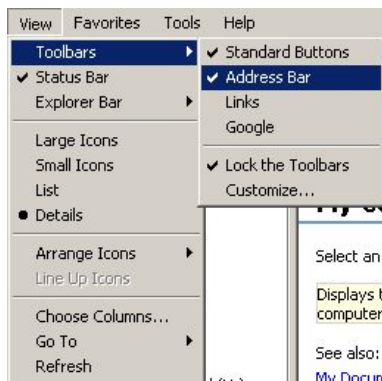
View Favorites Tools Help

Toolbars
✔ Status Bar
Explorer Bar

Large Icons
Small Icons
List
• Details

Arrange Icons
Line Up Icons

Choose Columns...
Go To
Refresh

✔ Standard Buttons
✔ Address Bar
Links
Google

✔ Lock the Toolbars
Customize...

My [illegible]

Select an

Displays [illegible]
computer

See also:
My Docum